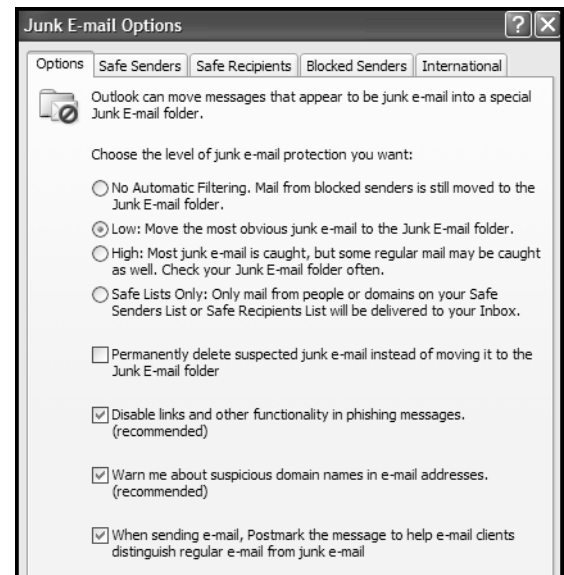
Junk E-mail Options

Options | Safe Senders | Safe Recipients | Blocked Senders | International

Outlook can move messages that appear to be junk e-mail into a special Junk E-mail folder.

Choose the level of junk e-mail protection you want:

No Automatic Filtering. Mail from blocked senders is still moved to the Junk E-mail folder.

Low: Move the most obvious junk e-mail to the Junk E-mail folder.

High: Most junk e-mail is caught, but some regular mail may be caught as well. Check your Junk E-mail folder often.

Safe Lists Only: Only mail from people or domains on your Safe Senders List or Safe Recipients List will be delivered to your Inbox.

Permanently delete suspected junk e-mail instead of moving it to the Junk E-mail folder

Disable links and other functionality in phishing messages. (recommended)

Warn me about suspicious domain names in e-mail addresses. (recommended)

When sending e-mail, Postmark the message to help e-mail clients distinguish regular e-mail from junk e-mail